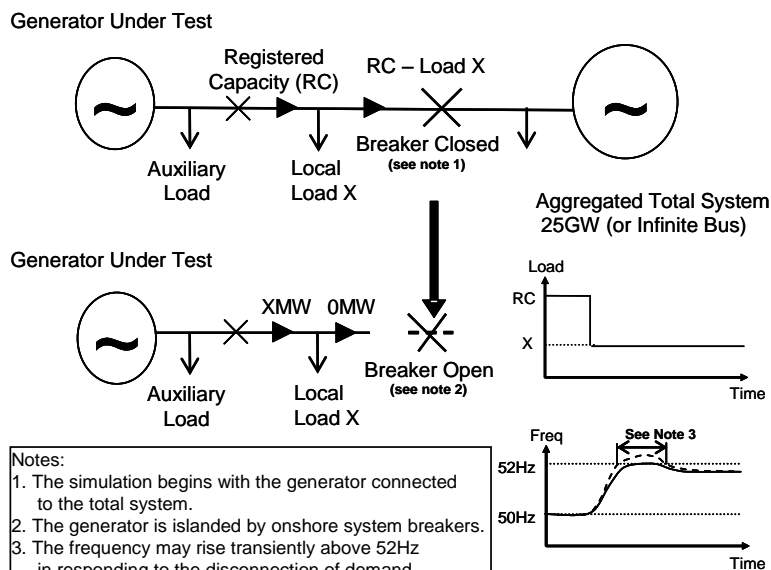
Generator Under Test

Registered Capacity (RC)

RC – Load X

Auxiliary Load

Local Load X

Breaker Closed
(see note 1)

Aggregated Total System 25GW (or Infinite Bus)

Generator Under Test

XMW

0MW

Auxiliary Load

Local Load X

Breaker Open
(see note 2)

Load

RC

X

Time

Freq

See Note 3

52Hz

50Hz

Time

Notes:
1. The simulation begins with the generator connected to the total system.
2. The generator is islanded by onshore system breakers.
3. The frequency may rise transiently above 52Hz in responding to the disconnection of demand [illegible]